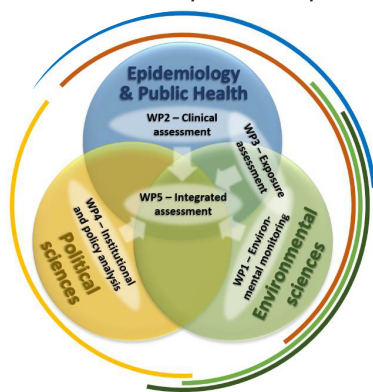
Epidemiology & Public Health

WP2 – Clinical assessment

WP3 – Exposure assessment

WP5 – Integrated assessment

WP4 – Institutional and policy analysis

Political sciences

WP1 – Environmental monitoring

Environmental sciences